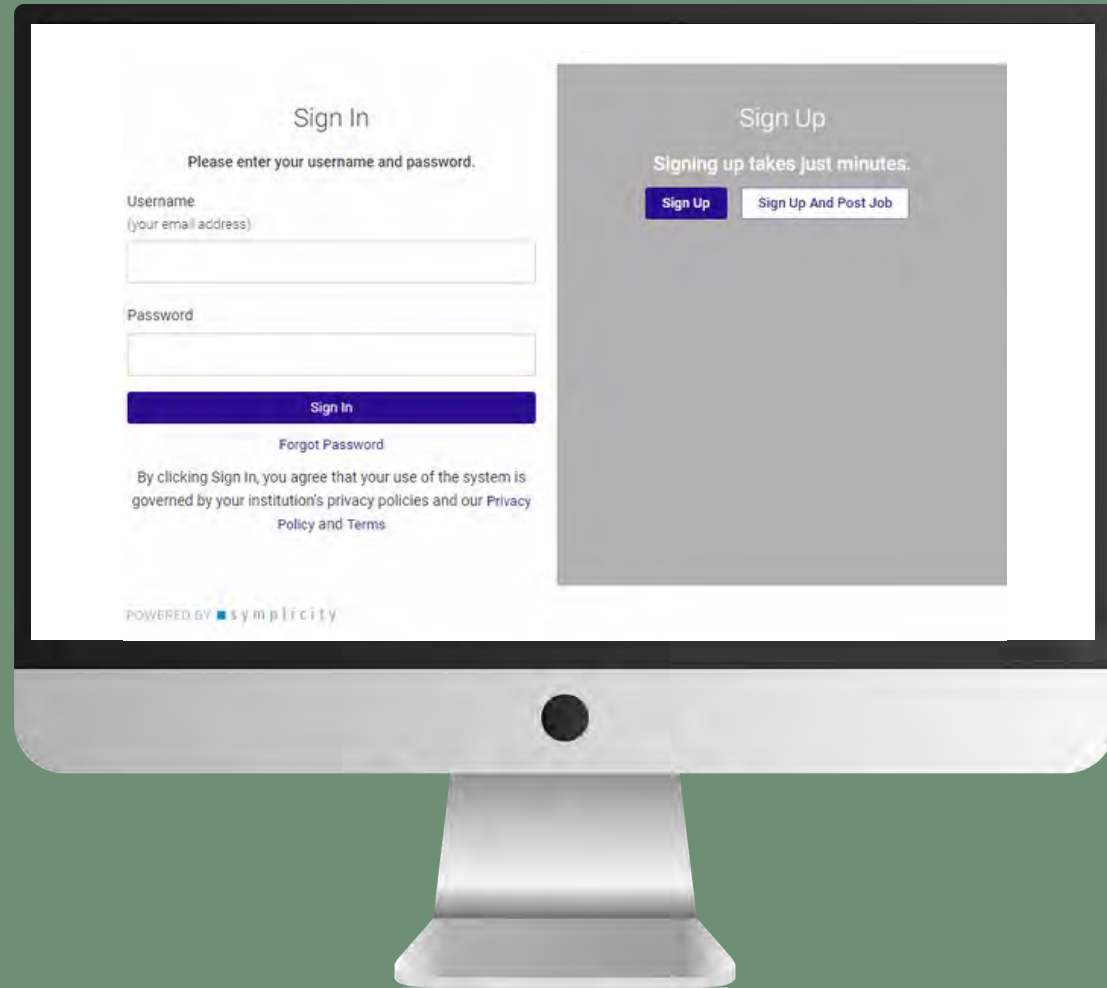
Sign In

Please enter your username and password.

Username
(your email address)

Password

Sign In

Forgot Password

By clicking Sign In, you agree that your use of the system is governed by your institution's privacy policies and our Privacy Policy and Terms

POWERED BY symplicity

Sign Up

Signing up takes just minutes.

Sign Up

Sign Up And Post Job